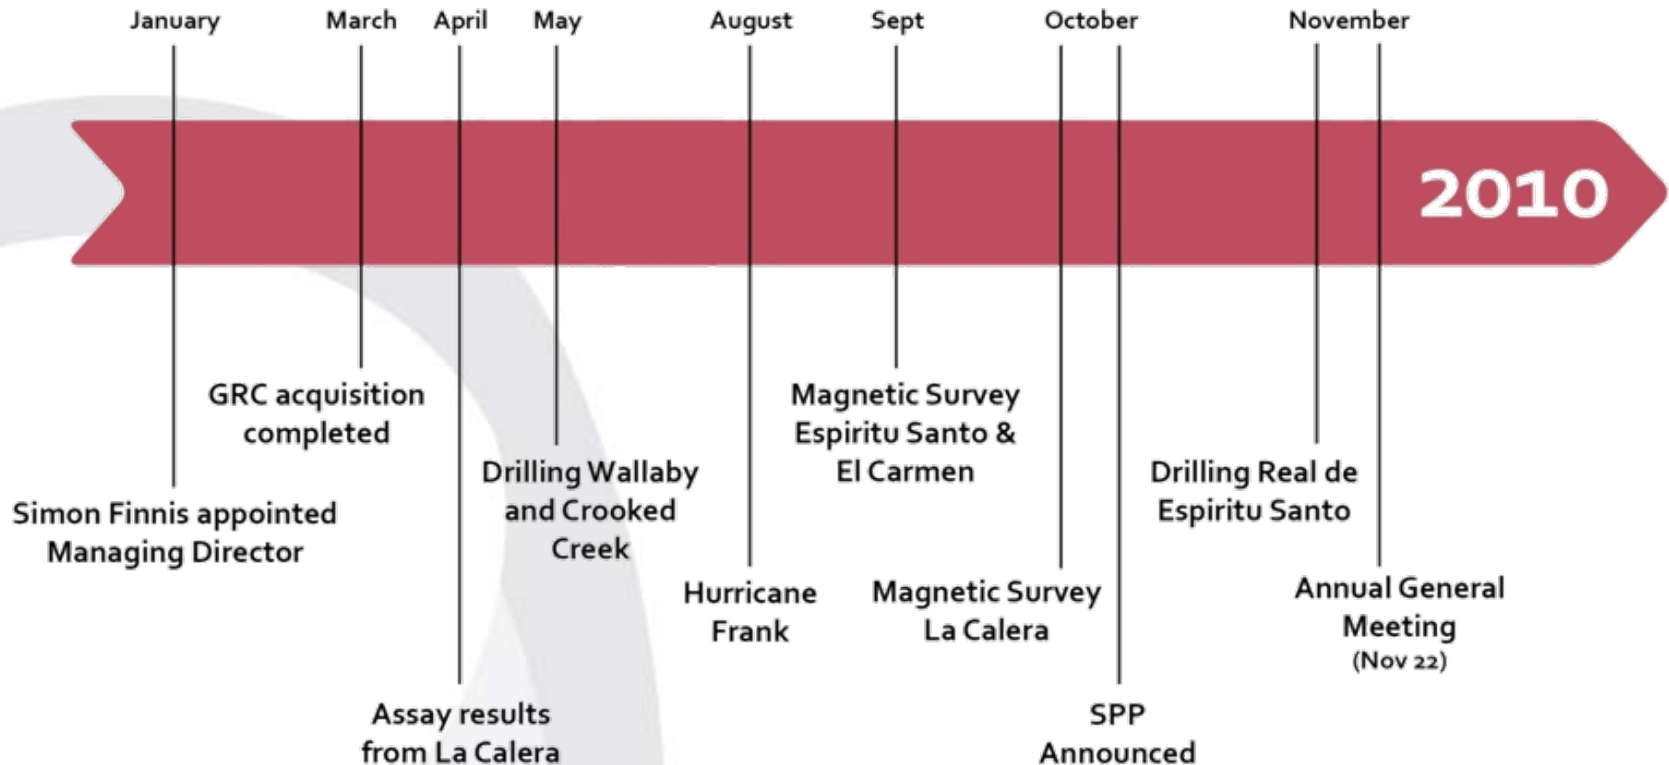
January March April May August Sept October November

2010

GRC acquisition completed

Simon Finnis appointed Managing Director

Assay results from La Calera

Drilling Wallaby and Crooked Creek

Hurricane Frank

Magnetic Survey Espiritu Santo & El Carmen

Magnetic Survey La Calera

SPP Announced

Drilling Real de Espiritu Santo

Annual General Meeting (Nov 22)